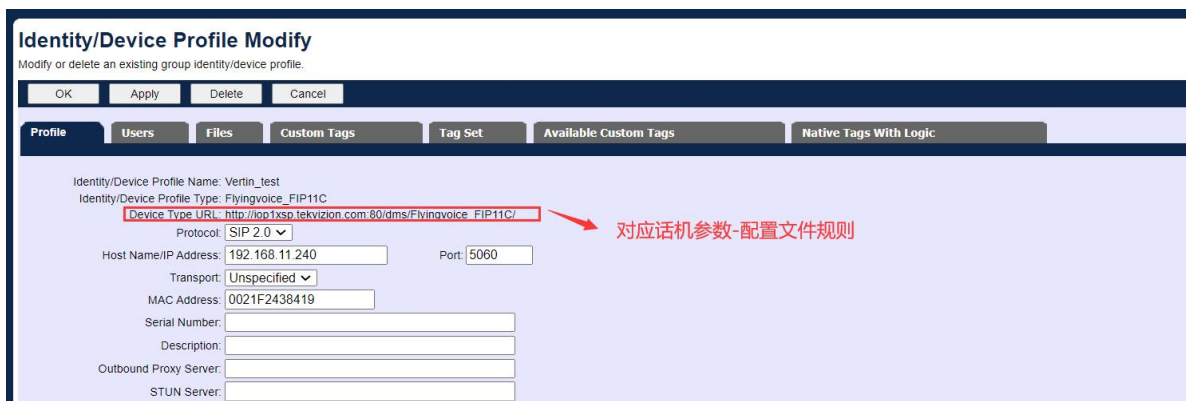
Identity/Device Profile Modify
Modify or delete an existing group identity/device profile.

OK Apply Delete Cancel

Profile Users Files Custom Tags Tag Set Available Custom Tags Native Tags With Logic

Identity/Device Profile Name: Vertin_test
Identity/Device Profile Type: Flyingvoice_FIP11C
Device Type URL: http://iop1xsp.tekvizion.com:80/dms/Flyingvoice_FIP11C/
对应话机参数-配置文件规则
Protocol: SIP 2.0
Host Name/IP Address: 192.168.11.240 Port: 5060
Transport: Unspecified
MAC Address: 0021F2438419
Serial Number:
Description:
Outbound Proxy Server:
STUN Server: